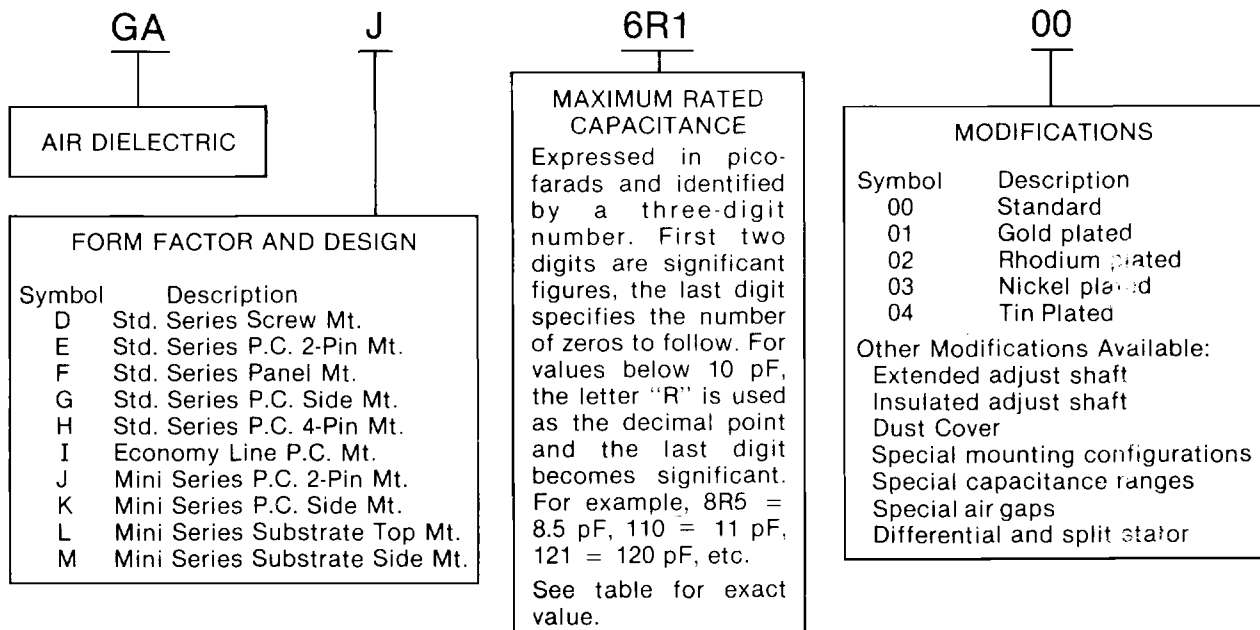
GA

AIR DIELECTRIC

J

FORM FACTOR AND DESIGN

| Symbol | Description |
|---|---|
| D | Std. Series Screw Mt. |
| E | Std. Series P.C. 2-Pin Mt. |
| F | Std. Series Panel Mt. |
| G | Std. Series P.C. Side Mt. |
| H | Std. Series P.C. 4-Pin Mt. |
| I | Economy Line P.C. Mt. |
| J | Mini Series P.C. 2-Pin Mt. |
| K | Mini Series P.C. Side Mt. |
| L | Mini Series Substrate Top Mt. |
| M | Mini Series Substrate Side Mt. |

6R1

MAXIMUM RATED CAPACITANCE

Expressed in picofarads and identified by a three-digit number. First two digits are significant figures, the last digit specifies the number of zeros to follow. For values below 10 pF, the letter "R" is used as the decimal point and the last digit becomes significant. For example, 8R5 = 8.5 pF, 110 = 11 pF, 121 = 120 pF, etc.

See table for exact value.

00

MODIFICATIONS

| Symbol | Description |
|---|---|
| 00 | Standard |
| 01 | Gold plated |
| 02 | Rhodium plated |
| 03 | Nickel plated |
| 04 | Tin Plated |

Other Modifications Available:
Extended adjust shaft
Insulated adjust shaft
Dust Cover
Special mounting configurations
Special capacitance ranges
Special air gaps
Differential and split stator